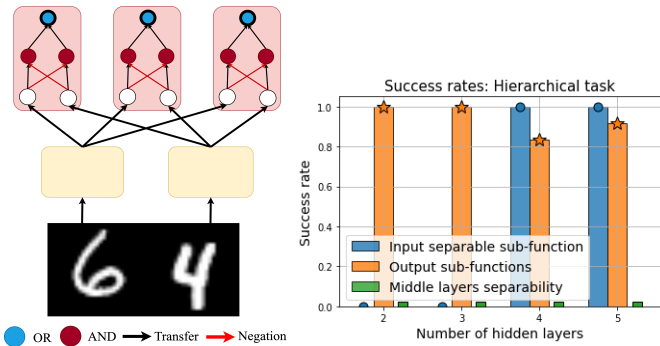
OR AND Transfer Negation

Success rates: Hierarchical task

Success rate

1.0
0.8
0.6
0.4
0.2
0.0

Input separable sub-function
Output sub-functions
Middle layers separability

2 3 4 5

Number of hidden layers